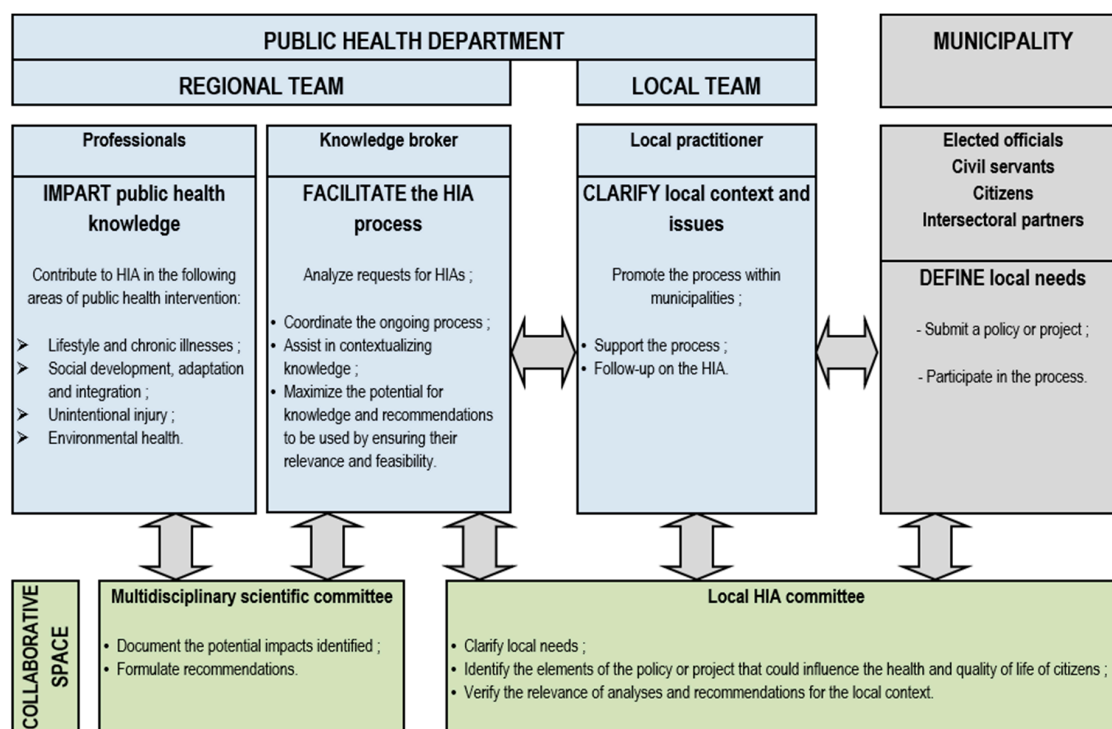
PUBLIC HEALTH DEPARTMENT

MUNICIPALITY

REGIONAL TEAM

LOCAL TEAM

Professionals

IMPART public health knowledge

Contribute to HIA in the following areas of public health intervention:

- Lifestyle and chronic illnesses ;
- Social development, adaptation and integration ;
- Unintentional injury ;
- Environmental health.

Knowledge broker

FACILITATE the HIA process

Analyze requests for HIAs ;

- Coordinate the ongoing process ;
- Assist in contextualizing knowledge ;
- Maximize the potential for knowledge and recommendations to be used by ensuring their relevance and feasibility.

Local practitioner

CLARIFY local context and issues

Promote the process within municipalities ;

- Support the process ;
- Follow-up on the HIA.

Elected officials
Civil servants
Citizens
Intersectoral partners

DEFINE local needs

- Submit a policy or project ;

- Participate in the process.

COLLABORATIVE SPACE

Multidisciplinary scientific committee

- Document the potential impacts identified ;
- Formulate recommendations.

Local HIA committee

- Clarify local needs ;
- Identify the elements of the policy or project that could influence the health and quality of life of citizens ;
- Verify the relevance of analyses and recommendations for the local context.